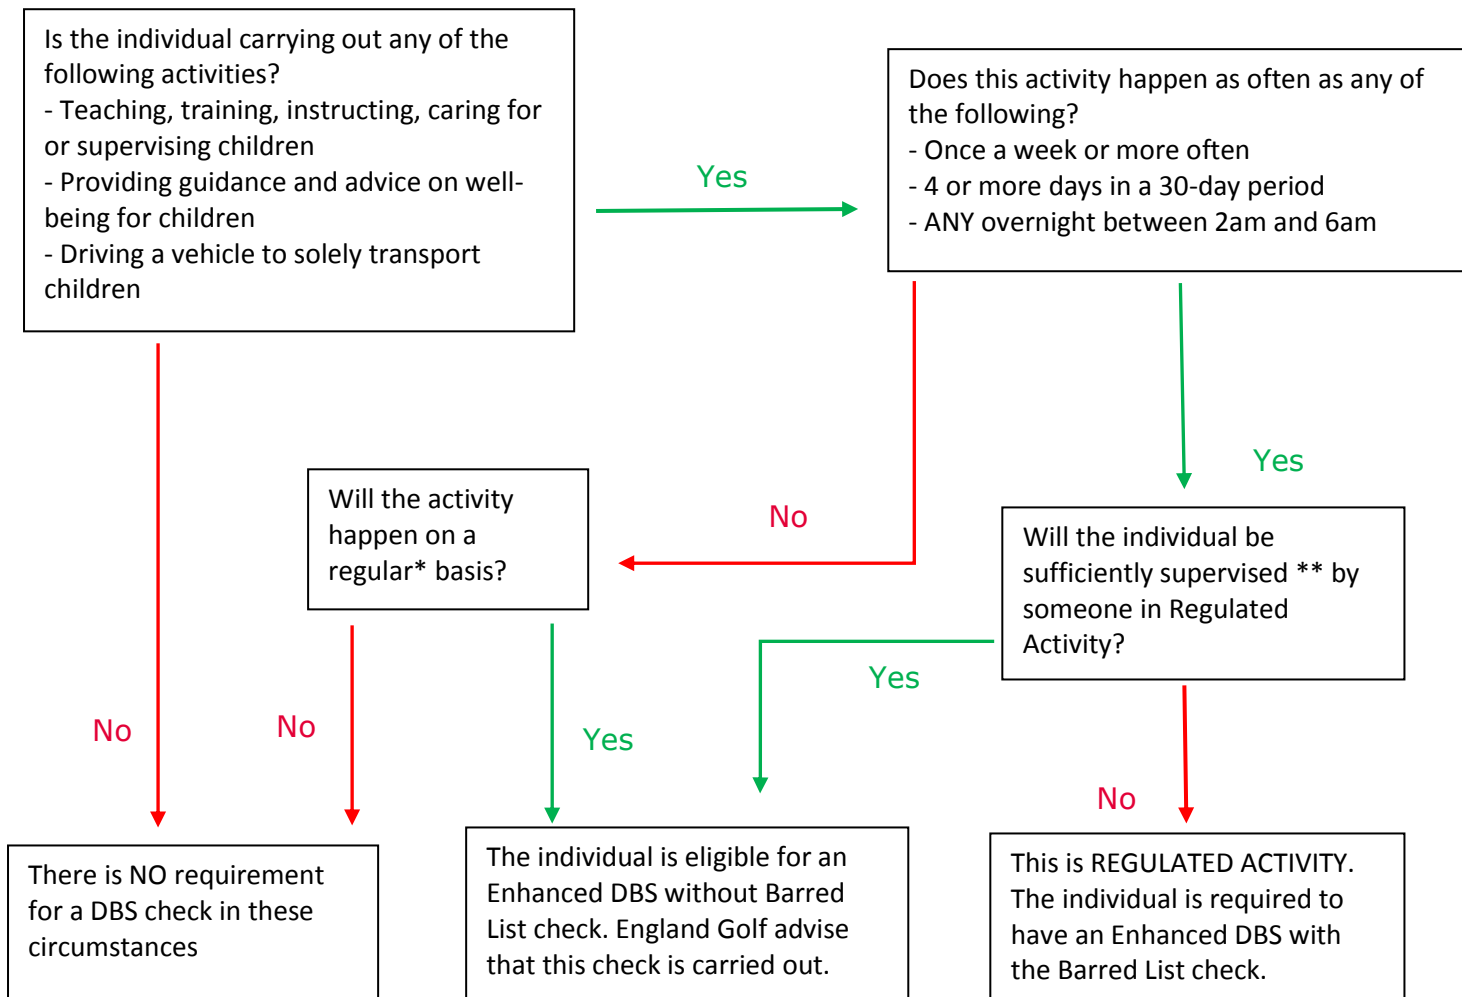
Is the individual carrying out any of the following activities?
- Teaching, training, instructing, caring for or supervising children
- Providing guidance and advice on well-being for children
- Driving a vehicle to solely transport children

Yes

Does this activity happen as often as any of the following?
- Once a week or more often
- 4 or more days in a 30-day period
- ANY overnight between 2am and 6am

Yes

No

Will the activity happen on a regular* basis?

Will the individual be sufficiently supervised ** by someone in Regulated Activity?

Yes

No

No

Yes

No

There is NO requirement for a DBS check in these circumstances

The individual is eligible for an Enhanced DBS without Barred List check. England Golf advise that this check is carried out.

This is REGULATED ACTIVITY. The individual is required to have an Enhanced DBS with the Barred List check.